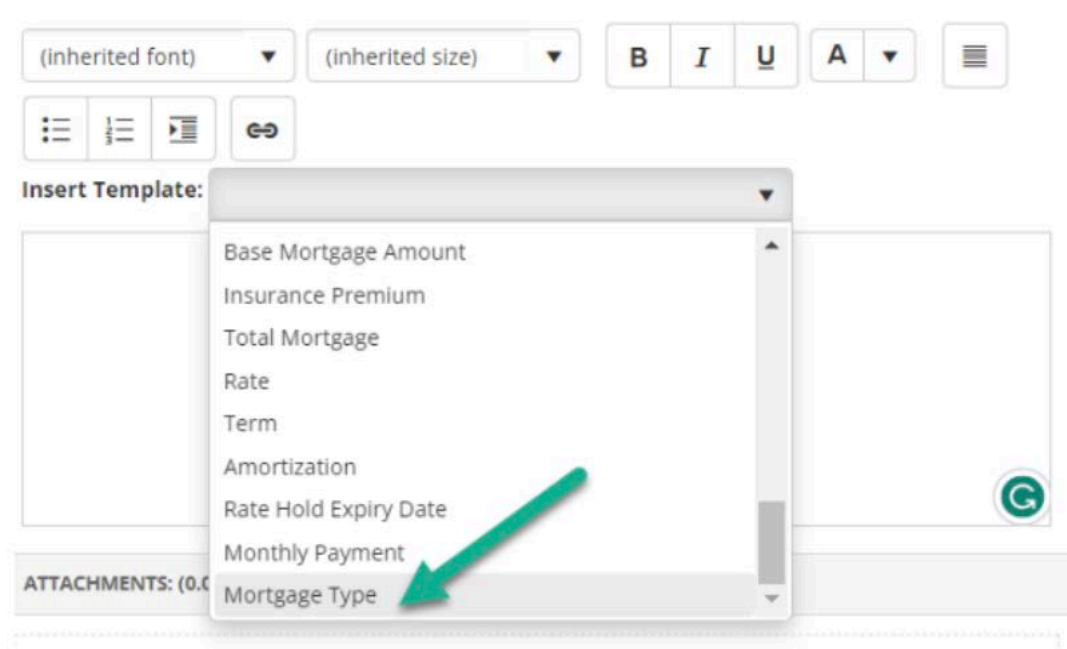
(inherited font) ▼ (inherited size) ▼ B I U A ▼

Insert Template: ▼

Base Mortgage Amount
Insurance Premium
Total Mortgage
Rate
Term
Amortization
Rate Hold Expiry Date
Monthly Payment
Mortgage Type

ATTACHMENTS: (0.0